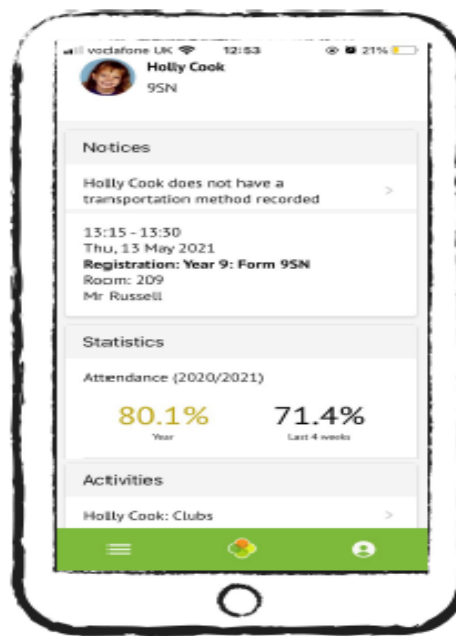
vodafone UK 12:53 21%

Holly Cook
9SN

Notices

Holly Cook does not have a transportation method recorded >

13:15 - 13:30
Thu, 13 May 2021
**Registration: Year 9: Form 9SN**
Room: 209
Mr Russell

Statistics

Attendance (2020/2021)

80.1%
Year

71.4%
Last 4 weeks

Activities

Holly Cook: Clubs >